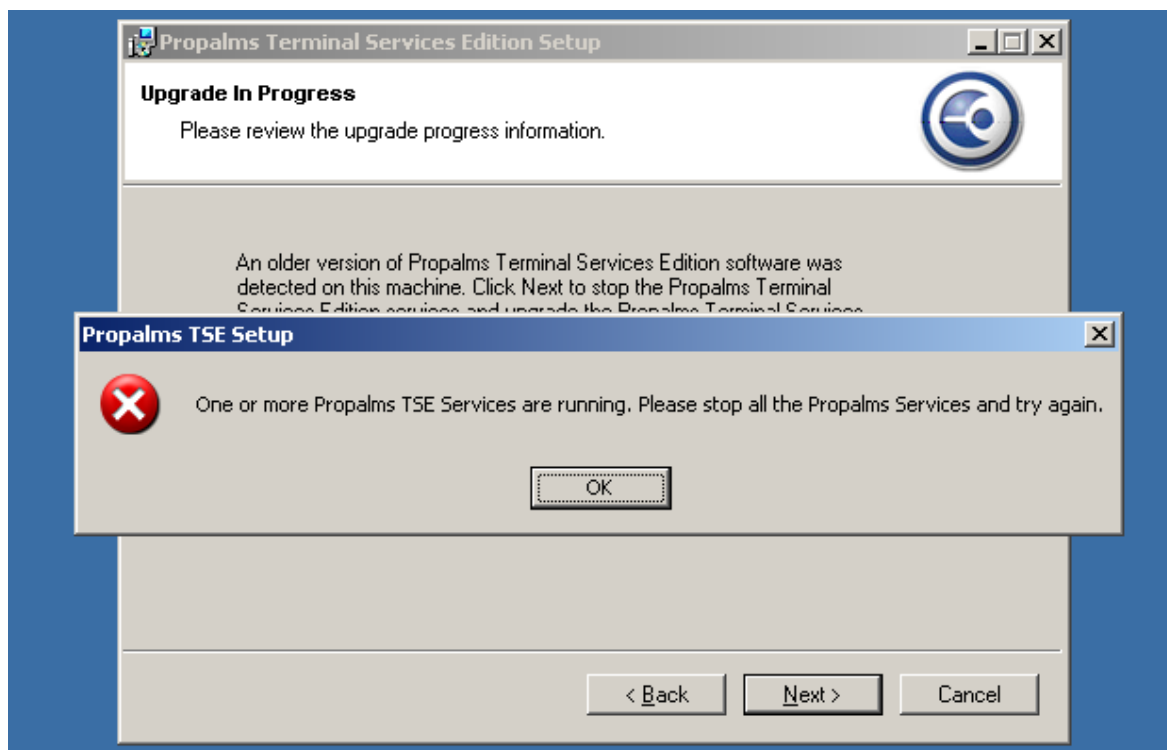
Propalms Terminal Services Edition Setup

Upgrade In Progress

Please review the upgrade progress information.

An older version of Propalms Terminal Services Edition software was detected on this machine. Click Next to stop the Propalms Terminal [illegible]

Propalms TSE Setup

One or more Propalms TSE Services are running. Please stop all the Propalms Services and try again.

OK

< Back

Next >

Cancel